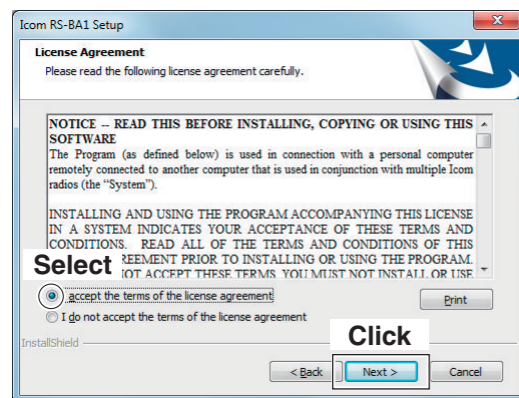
Icom RS-BA1 Setup

License Agreement

Please read the following license agreement carefully.

NOTICE -- READ THIS BEFORE INSTALLING, COPYING OR USING THIS SOFTWARE

The Program (as defined below) is used in connection with a personal computer remotely connected to another computer that is used in conjunction with multiple Icom radios (the "System").

INSTALLING AND USING THE PROGRAM ACCOMPANYING THIS LICENSE IN A SYSTEM INDICATES YOUR ACCEPTANCE OF THESE TERMS AND CONDITIONS. READ ALL OF THE TERMS AND CONDITIONS OF THIS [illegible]REEMENT PRIOR TO INSTALLING OR USING THE PROGRAM. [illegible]IOT ACCEPT THESE TERMS, YOU MUST NOT INSTALL OR USE

Select

I accept the terms of the license agreement

I do not accept the terms of the license agreement

Print

InstallShield

Click

< Back

Next >

Cancel